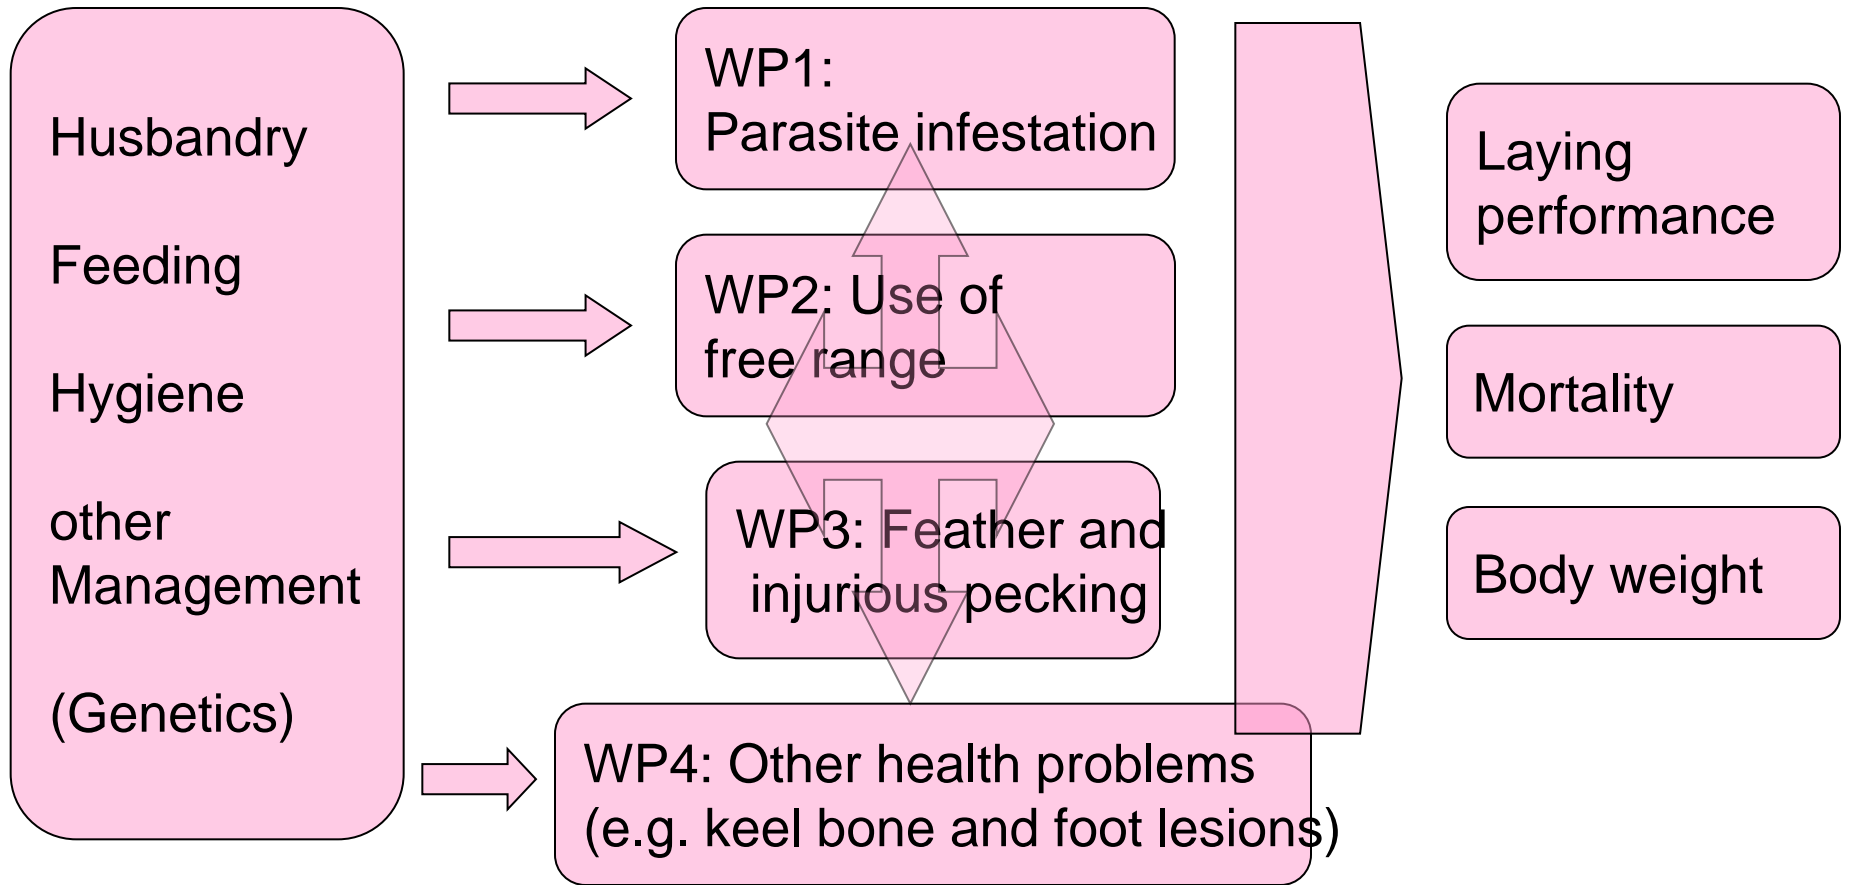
Husbandry

Feeding

Hygiene

other Management

(Genetics)

WP1: Parasite infestation

WP2: Use of free range

WP3: Feather and injurious pecking

WP4: Other health problems (e.g. keel bone and foot lesions)

Laying performance

Mortality

Body weight